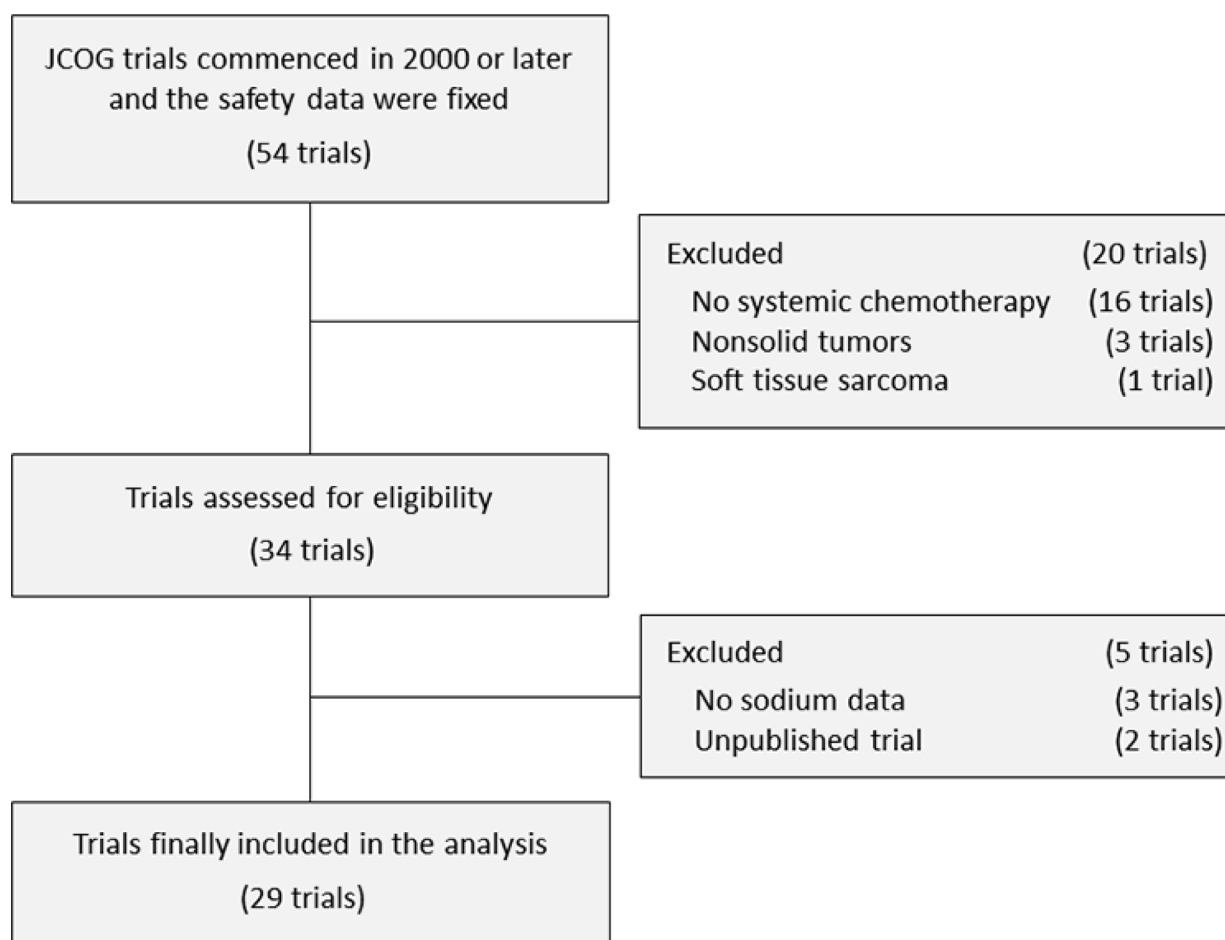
JCOG trials commenced in 2000 or later and the safety data were fixed

(54 trials)

Excluded (20 trials)
No systemic chemotherapy (16 trials)
Nonsolid tumors (3 trials)
Soft tissue sarcoma (1 trial)

Trials assessed for eligibility

(34 trials)

Excluded (5 trials)
No sodium data (3 trials)
Unpublished trial (2 trials)

Trials finally included in the analysis

(29 trials)